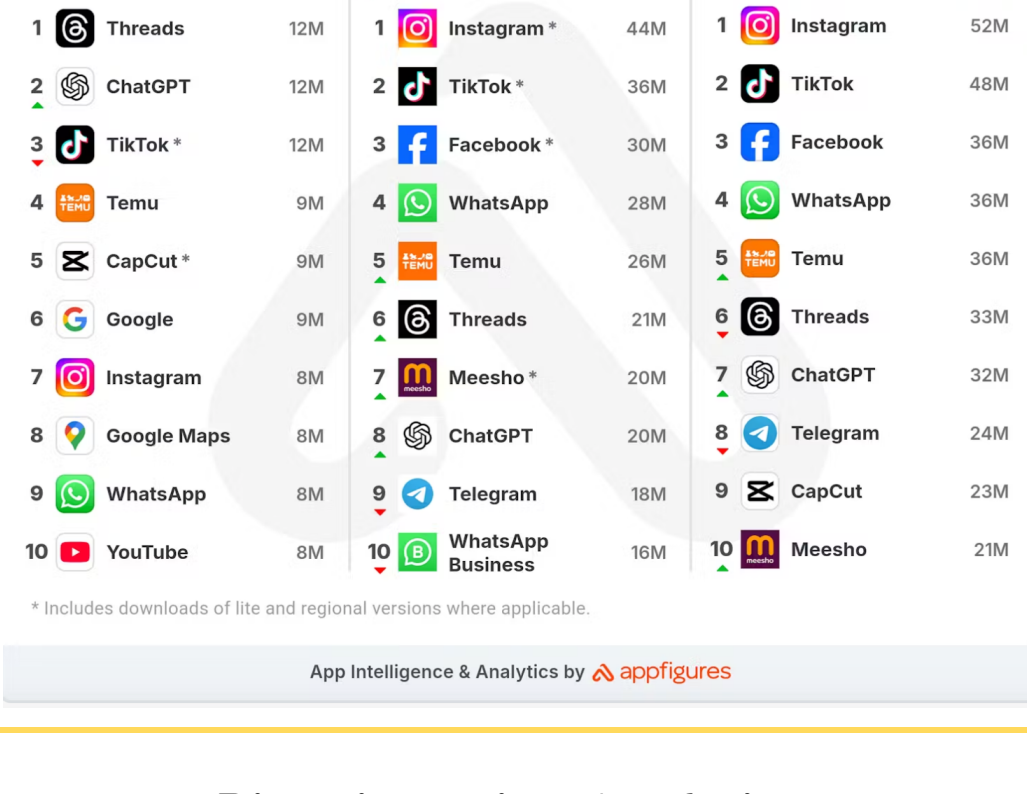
| | | |
|---|---|---|
| 1 | Threads | 12M |
| 2 | ChatGPT | 12M |
| 3 | TikTok * | 12M |
| 4 | Temu | 9M |
| 5 | CapCut * | 9M |
| 6 | Google | 9M |
| 7 | Instagram | 8M |
| 8 | Google Maps | 8M |
| 9 | WhatsApp | 8M |
| 10 | YouTube | 8M |

| | | |
|---|---|---|
| 1 | Instagram * | 44M |
| 2 | TikTok * | 36M |
| 3 | Facebook * | 30M |
| 4 | WhatsApp | 28M |
| 5 | Temu | 26M |
| 6 | Threads | 21M |
| 7 | Meesho * | 20M |
| 8 | ChatGPT | 20M |
| 9 | Telegram | 18M |
| 10 | WhatsApp Business | 16M |

| | | |
|---|---|---|
| 1 | Instagram | 52M |
| 2 | TikTok | 48M |
| 3 | Facebook | 36M |
| 4 | WhatsApp | 36M |
| 5 | Temu | 36M |
| 6 | Threads | 33M |
| 7 | ChatGPT | 32M |
| 8 | Telegram | 24M |
| 9 | CapCut | 23M |
| 10 | Meesho | 21M |

* Includes downloads of lite and regional versions where applicable.

App Intelligence & Analytics by appfigures